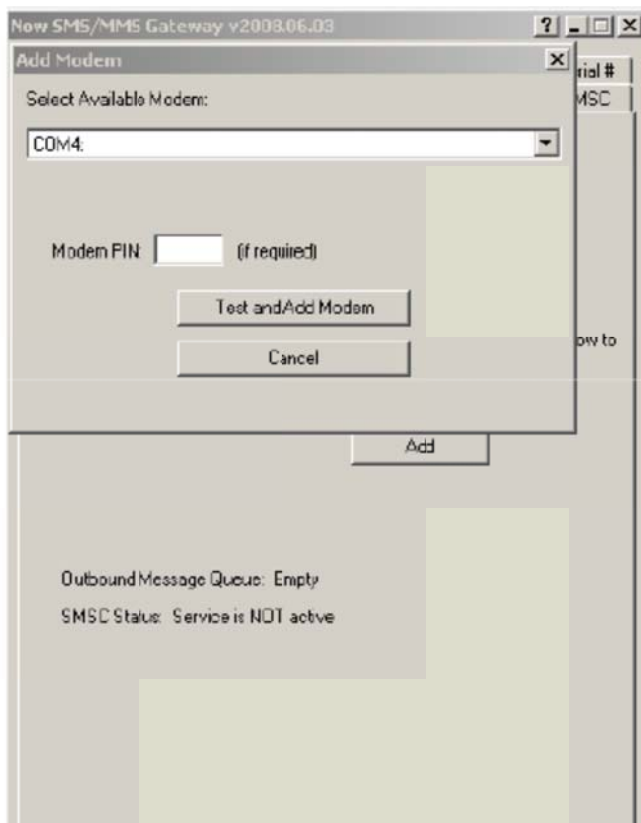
Now SMS/MMS Gateway v2008.06.03

? _ □ X

Add Modem

X

rial #

MSC

Select Available Modem:

COM4:

Modem PIN: (if required)

Test and Add Modem

Cancel

ow to

Add

Outbound Message Queue: Empty

SMSC Status: Service is NOT active